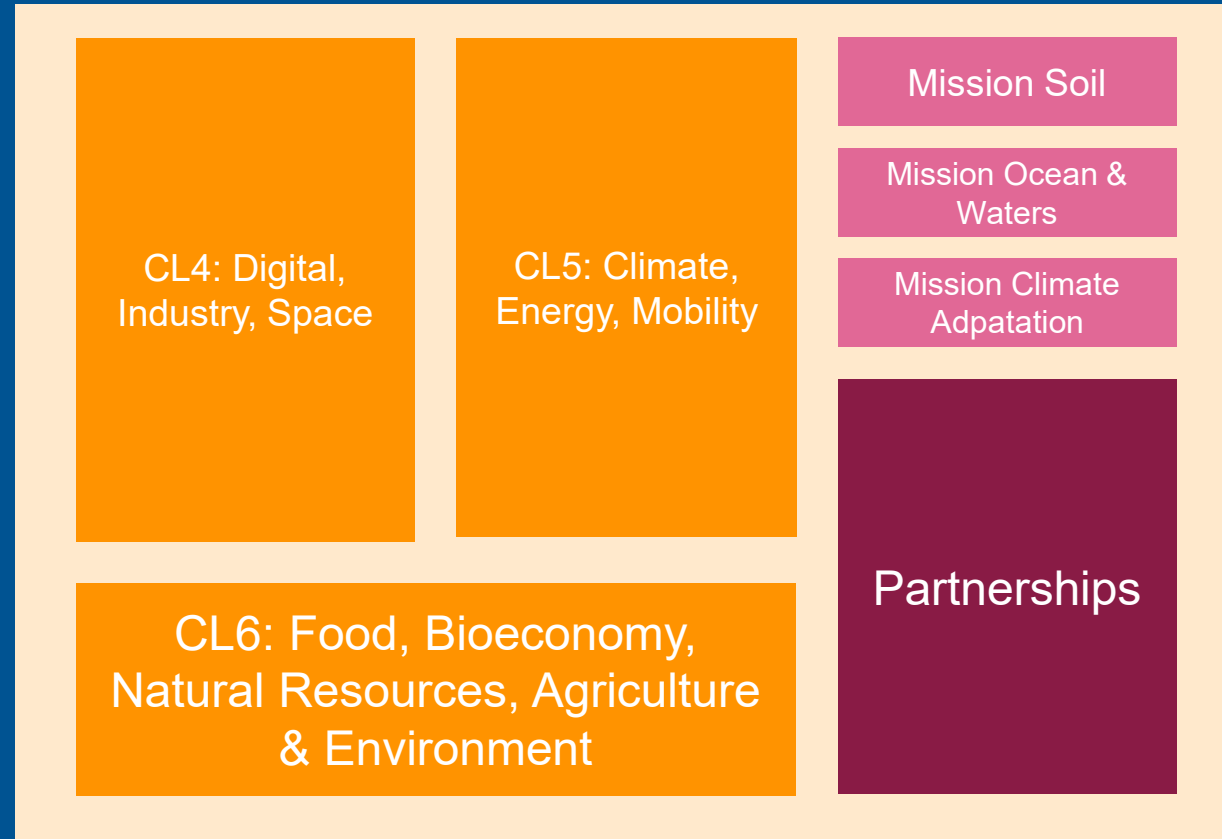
CL4: Digital, Industry, Space

CL5: Climate, Energy, Mobility

Mission Soil

Mission Ocean & Waters

Mission Climate Adpatation

CL6: Food, Bioeconomy, Natural Resources, Agriculture & Environment

Partnerships